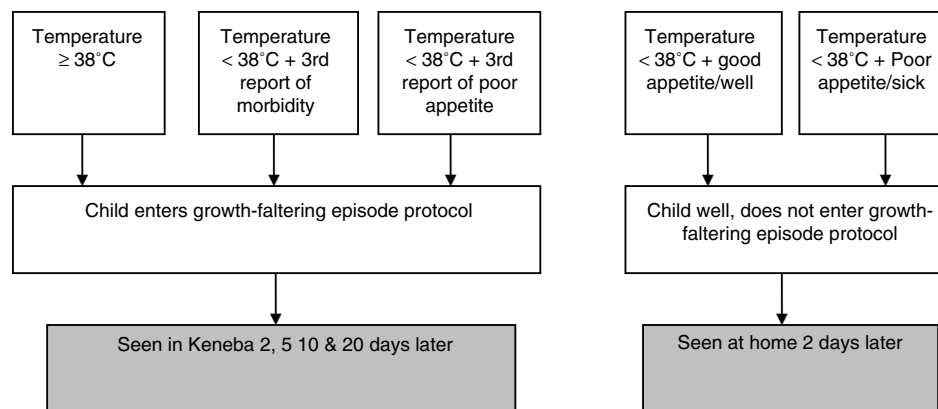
Temperature $\geq 38^{\circ}C$

Temperature $< 38^{\circ}C$ + 3rd report of morbidity

Temperature $< 38^{\circ}C$ + 3rd report of poor appetite

Temperature $< 38^{\circ}C$ + good appetite/well

Temperature $< 38^{\circ}C$ + Poor appetite/sick

Child enters growth-faltering episode protocol

Child well, does not enter growth-faltering episode protocol

Seen in Keneba 2, 5 10 & 20 days later

Seen at home 2 days later